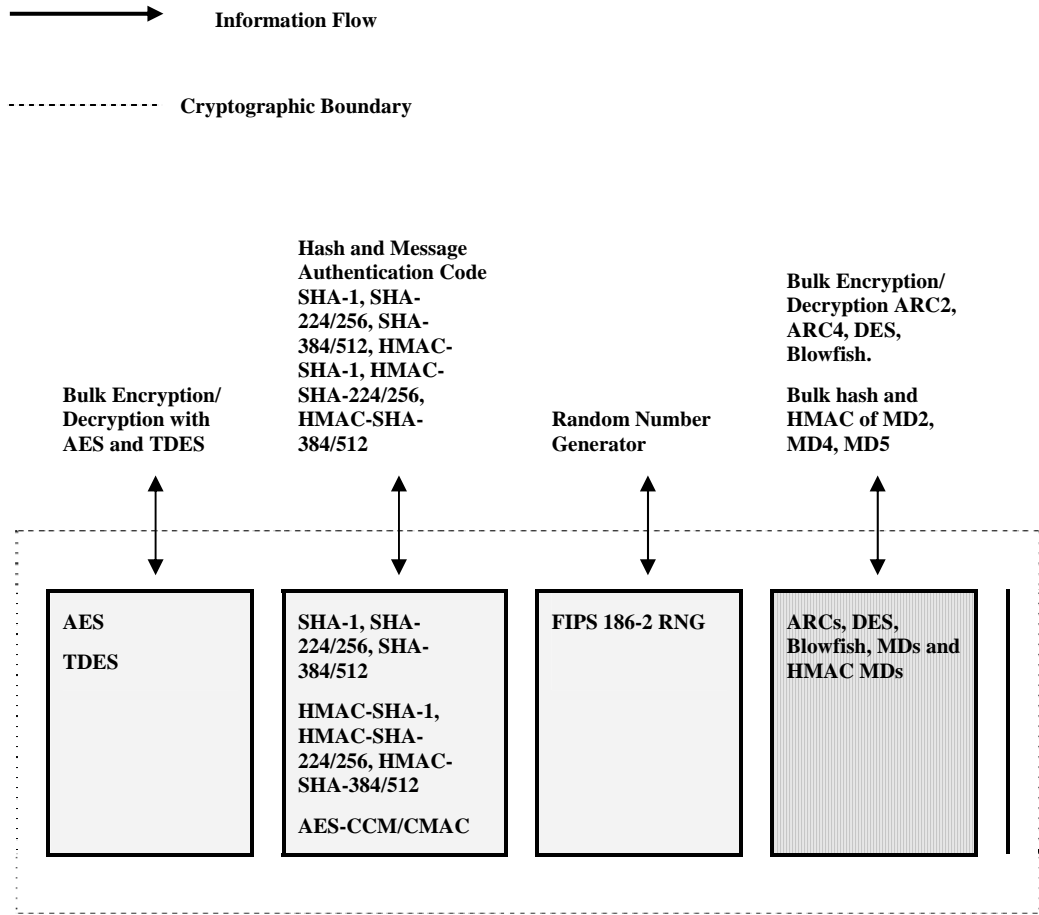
Information Flow

Cryptographic Boundary

Bulk Encryption/ Decryption with AES and TDES

Hash and Message Authentication Code SHA-1, SHA-224/256, SHA-384/512, HMAC-SHA-1, HMAC-SHA-224/256, HMAC-SHA-384/512

Random Number Generator

Bulk Encryption/ Decryption ARC2, ARC4, DES, Blowfish.

Bulk hash and HMAC of MD2, MD4, MD5

AES

TDES

SHA-1, SHA-224/256, SHA-384/512

HMAC-SHA-1, HMAC-SHA-224/256, HMAC-SHA-384/512

AES-CCM/CMAC

FIPS 186-2 RNG

ARCs, DES, Blowfish, MDs and HMAC MDs